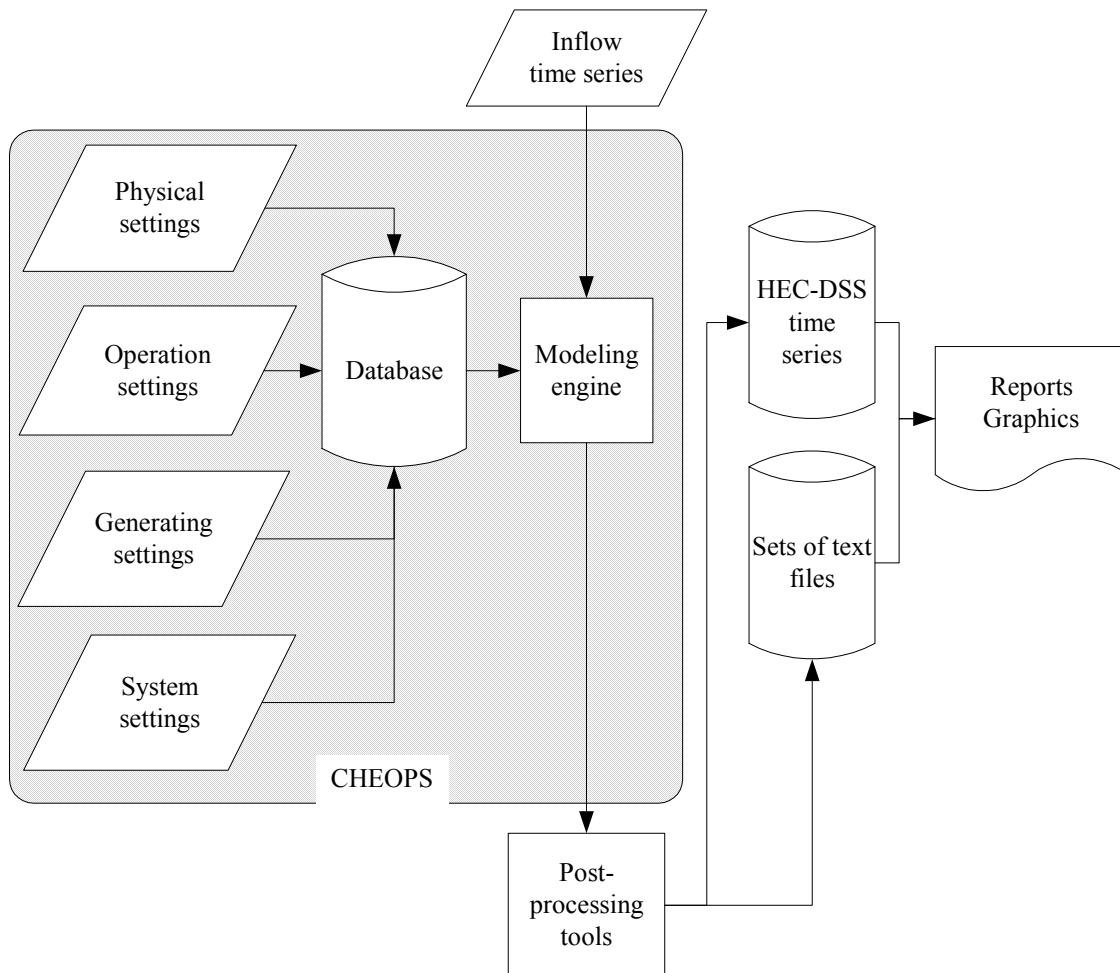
Inflow time series

Physical settings

Operation settings

Generating settings

System settings

Database

Modeling engine

CHEOPS

HEC-DSS time series

Sets of text files

Reports Graphics

Post-processing tools